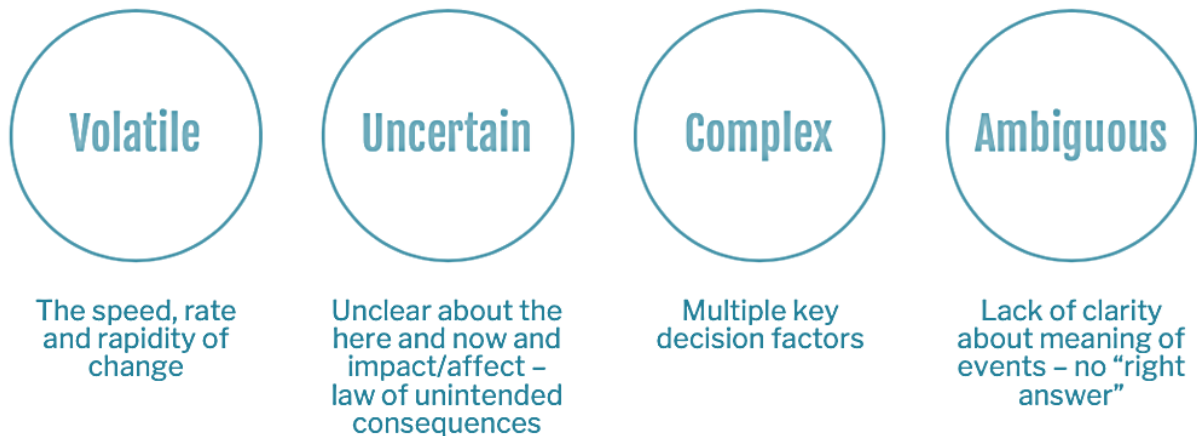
Volatile

The speed, rate and rapidity of change

Uncertain

Unclear about the here and now and impact/affect – law of unintended consequences

Complex

Multiple key decision factors

Ambiguous

Lack of clarity about meaning of events – no “right answer”